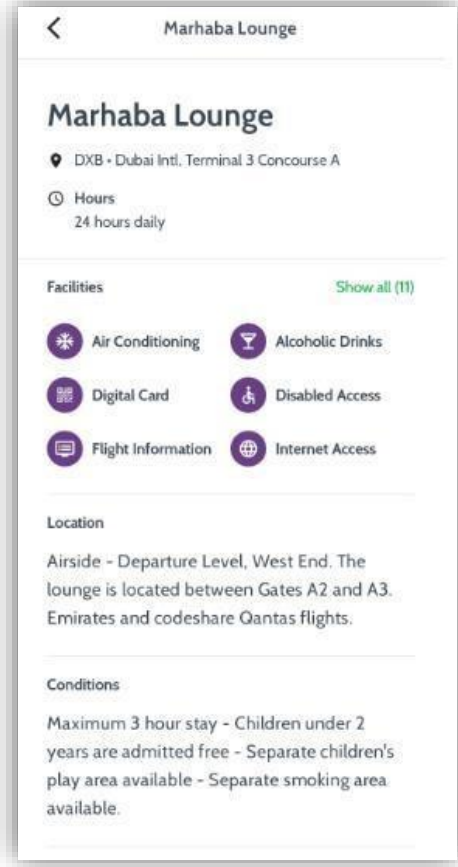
<
Marhaba Lounge

Marhaba Lounge

DXB • Dubai Intl. Terminal 3 Concourse A

Hours
24 hours daily

Facilities

Show all (11)

Air Conditioning
Alcoholic Drinks
Digital Card
Disabled Access
Flight Information
Internet Access

Location

Airside - Departure Level, West End. The lounge is located between Gates A2 and A3. Emirates and codeshare Qantas flights.

Conditions

Maximum 3 hour stay - Children under 2 years are admitted free - Separate children's play area available - Separate smoking area available.